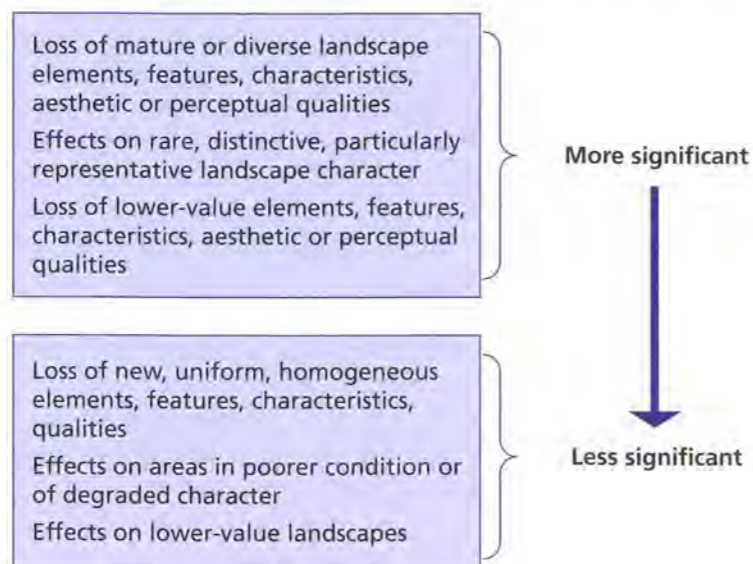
Loss of mature or diverse landscape elements, features, characteristics, aesthetic or perceptual qualities

Effects on rare, distinctive, particularly representative landscape character

Loss of lower-value elements, features, characteristics, aesthetic or perceptual qualities

More significant

Loss of new, uniform, homogeneous elements, features, characteristics, qualities

Effects on areas in poorer condition or of degraded character

Effects on lower-value landscapes

Less significant